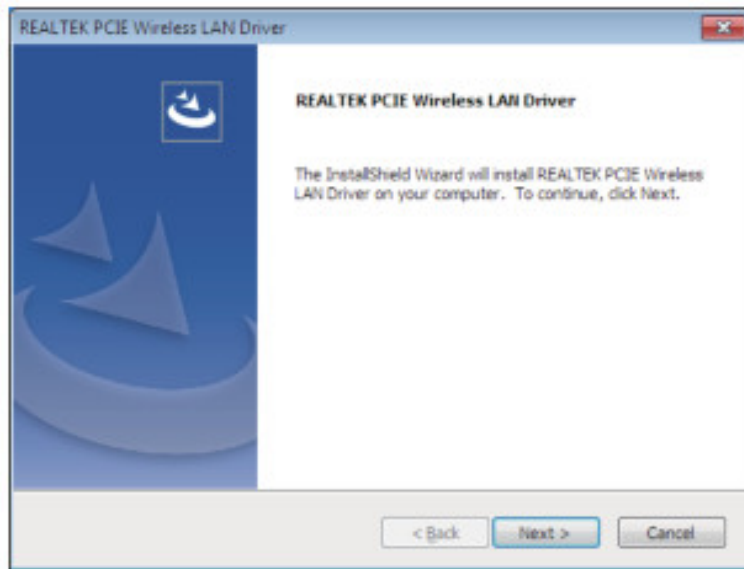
REALTEK PCIE Wireless LAN Driver

REALTEK PCIE Wireless LAN Driver

The InstallShield Wizard will install REALTEK PCIE Wireless LAN Driver on your computer. To continue, click Next.

< Back

Next >

Cancel